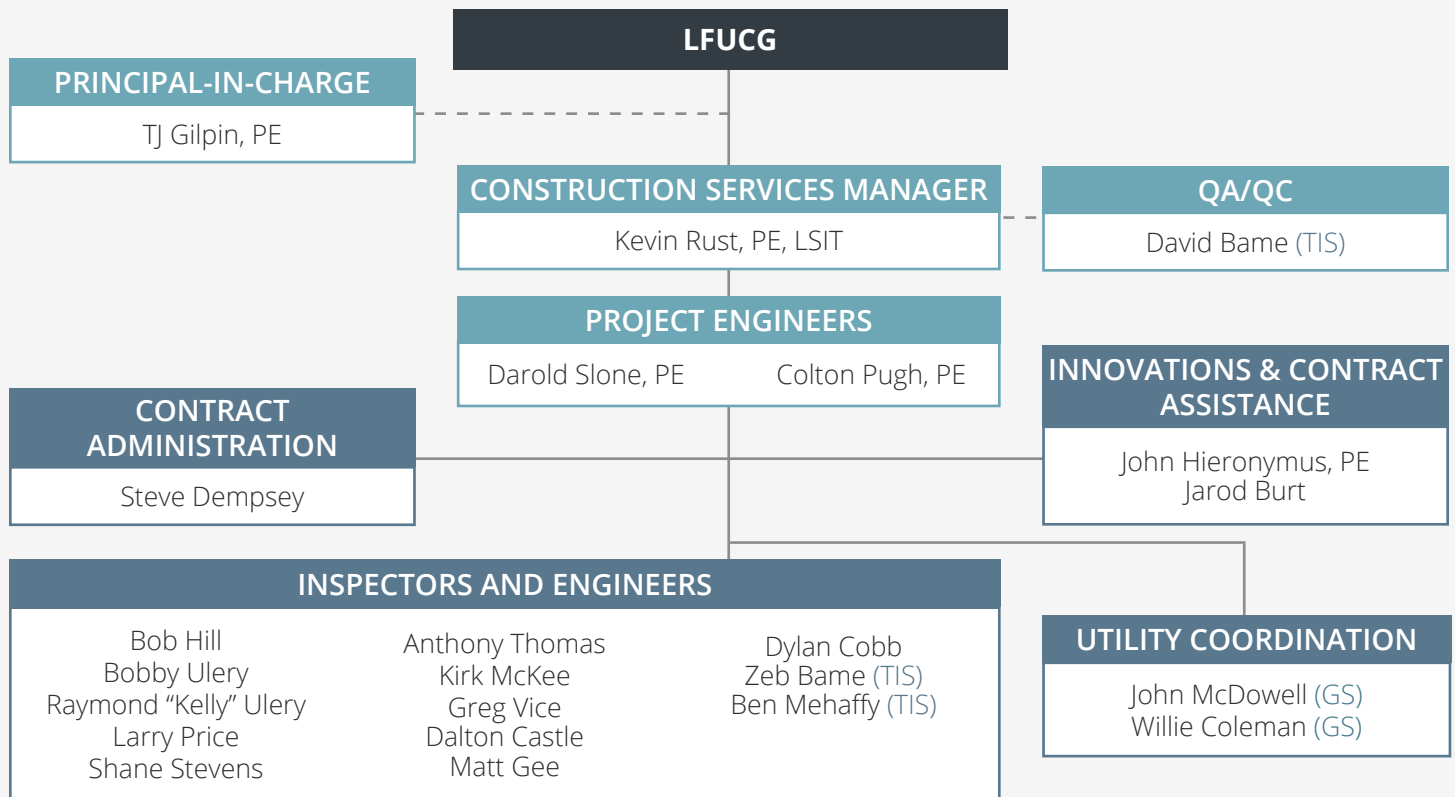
LFUCG

PRINCIPAL-IN-CHARGE
TJ Gilpin, PE

CONSTRUCTION SERVICES MANAGER
Kevin Rust, PE, LSIT

QA/QC
David Bame (TIS)

PROJECT ENGINEERS
Darold Slone, PE
Colton Pugh, PE

CONTRACT ADMINISTRATION
Steve Dempsey

INNOVATIONS & CONTRACT ASSISTANCE
John Hieronymus, PE
Jarod Burt

INSPECTORS AND ENGINEERS
Bob Hill
Bobby Ulery
Raymond “Kelly” Ulery
Larry Price
Shane Stevens

Anthony Thomas
Kirk McKee
Greg Vice
Dalton Castle
Matt Gee

Dylan Cobb
Zeb Bame (TIS)
Ben Mehaffy (TIS)

UTILITY COORDINATION
John McDowell (GS)
Willie Coleman (GS)